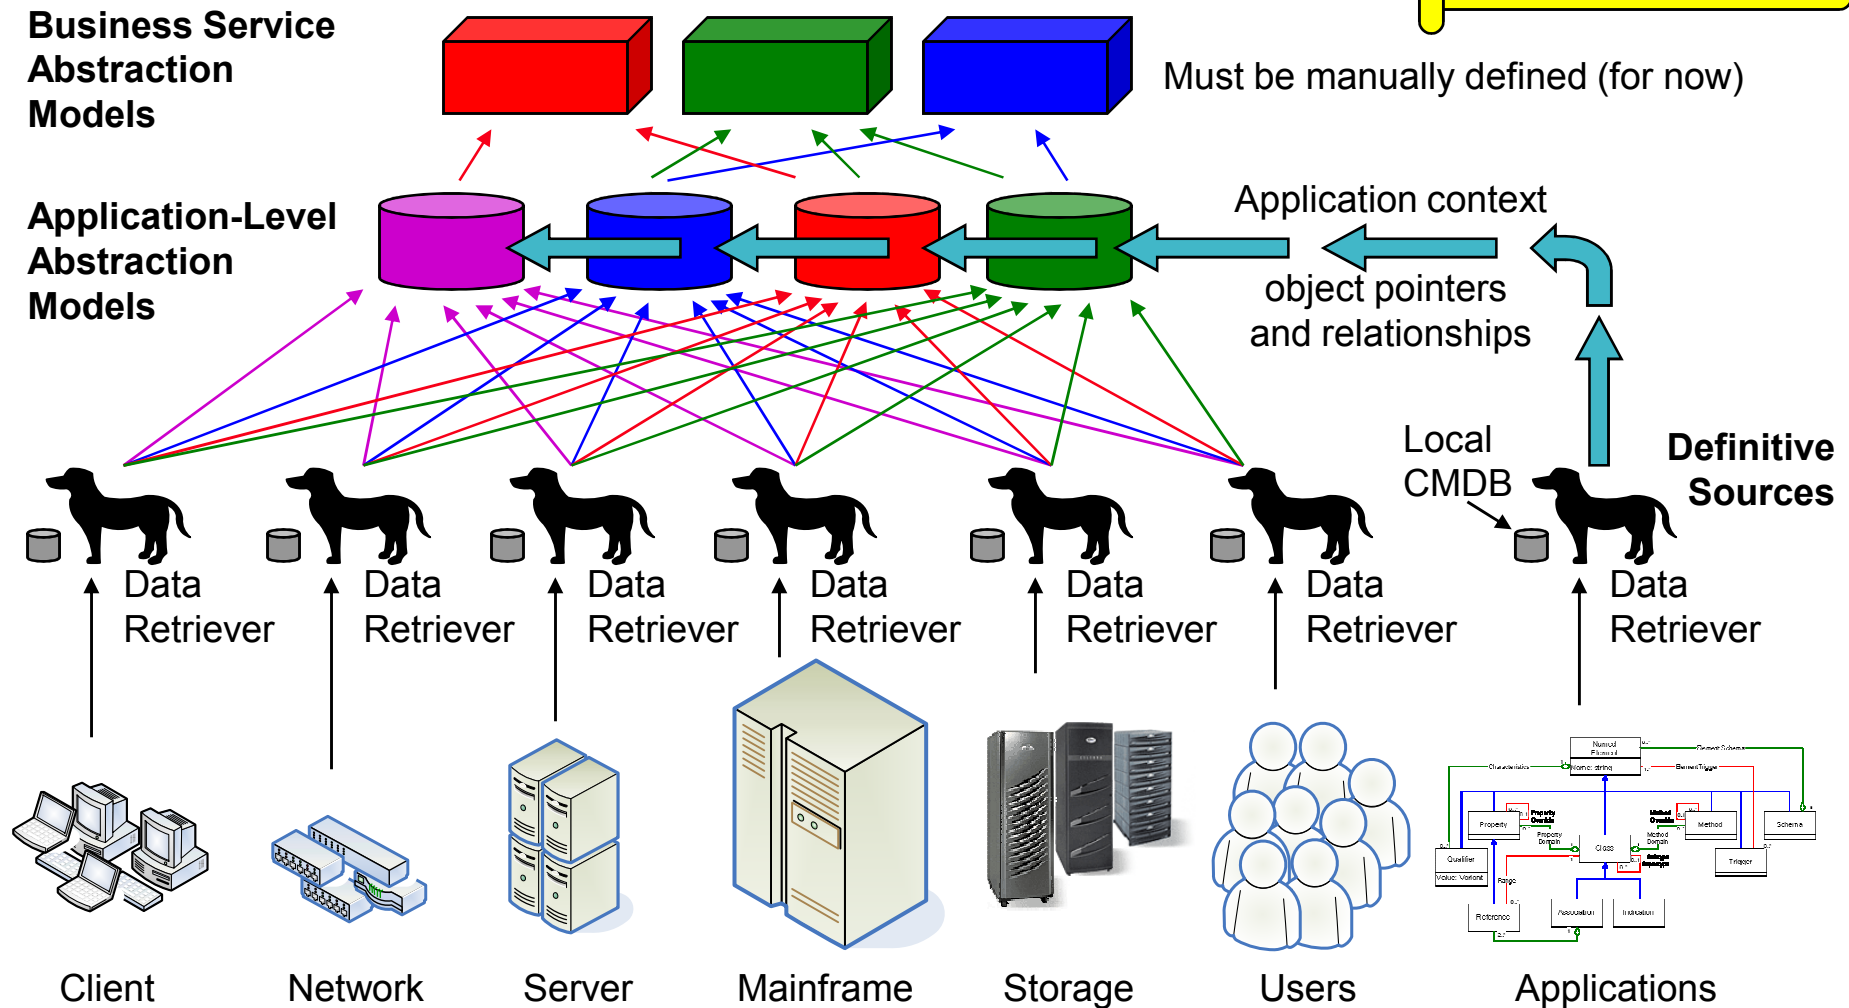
Business Service Abstraction Models

Must be manually defined (for now)

Application-Level Abstraction Models

Application context

object pointers and relationships

Local CMDB

Definitive Sources

Data Retriever

Data Retriever

Data Retriever

Data Retriever

Data Retriever

Data Retriever

Data Retriever

Client

Network

Server

Mainframe

Storage

Users

Applications